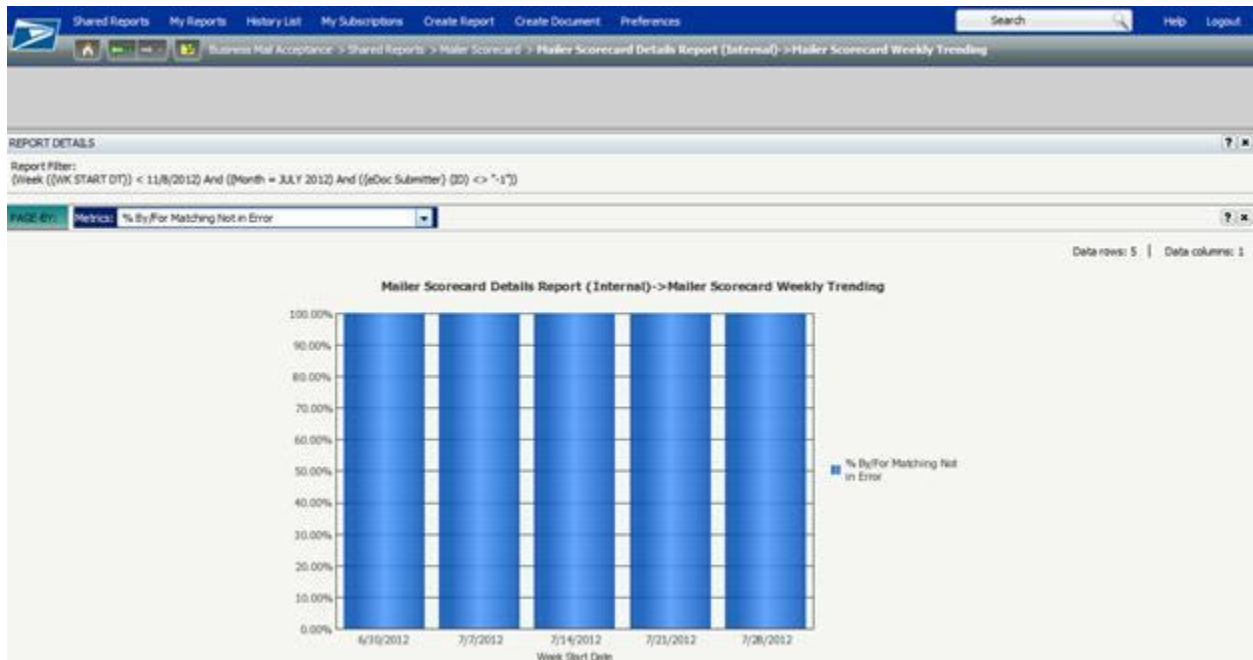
Shared Reports My Reports History List My Subscriptions Create Report Create Document Preferences

Search

Help Logout

Business Mail Acceptance > Shared Reports > Mailer Scorecard > Mailer Scorecard Details Report (Internal)->Mailer Scorecard Weekly Trending

REPORT DETAILS

Report Filter:
(Week ((WK START DT)) < 11/8/2012) And ((Month = JULY 2012) And ((eDoc Submitter) (ID) <> "-1"))

PAGE-BY: Metrics: % By/For Matching Not in Error

Data rows: 5 | Data columns: 1

Mailer Scorecard Details Report (Internal)->Mailer Scorecard Weekly Trending

100.00%
90.00%
80.00%
70.00%
60.00%
50.00%
40.00%
30.00%
20.00%
10.00%
0.00%

6/30/2012 7/7/2012 7/14/2012 7/21/2012 7/28/2012

Week Start Date

% By/For Matching Not in Error